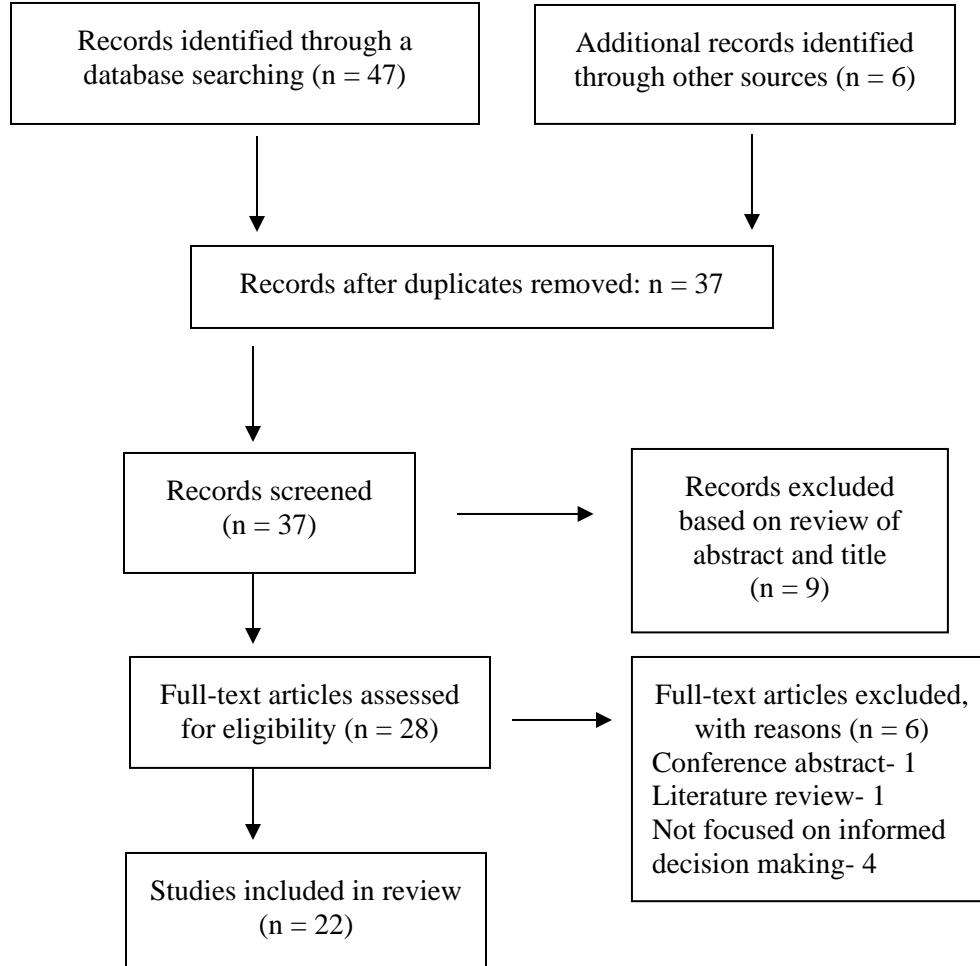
Records identified through a database searching (n = 47)

Additional records identified through other sources (n = 6)

Records after duplicates removed: n = 37

Records screened (n = 37)

Records excluded based on review of abstract and title (n = 9)

Full-text articles assessed for eligibility (n = 28)

Full-text articles excluded, with reasons (n = 6)
Conference abstract- 1
Literature review- 1
Not focused on informed decision making- 4

Studies included in review (n = 22)